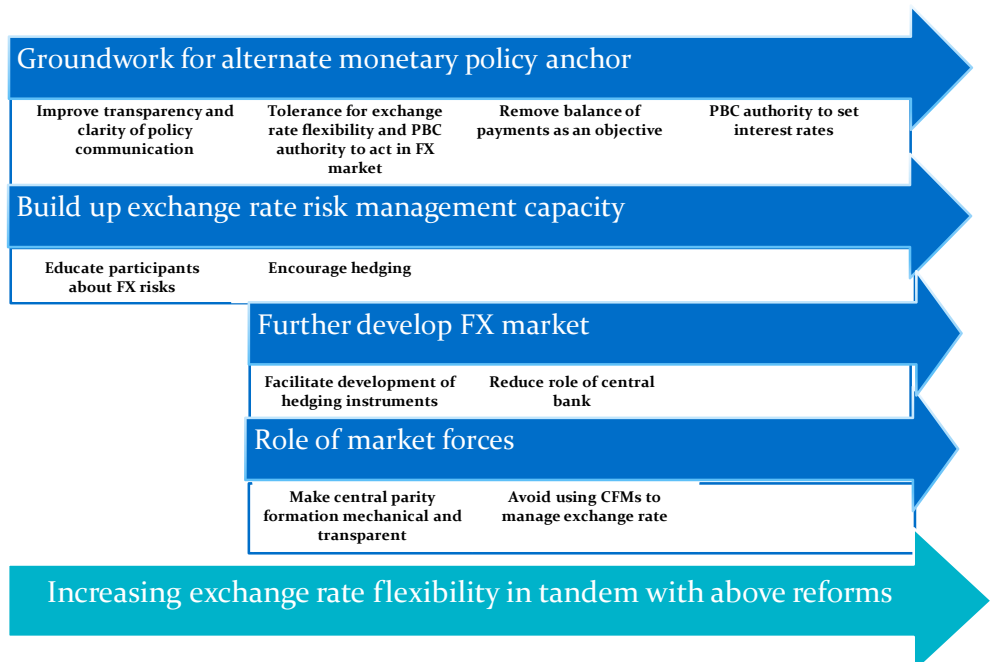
Groundwork for alternate monetary policy anchor

Improve transparency and clarity of policy communication

Tolerance for exchange rate flexibility and PBC authority to act in FX market

Remove balance of payments as an objective

PBC authority to set interest rates

Build up exchange rate risk management capacity

Educate participants about FX risks

Encourage hedging

Further develop FX market

Facilitate development of hedging instruments

Reduce role of central bank

Role of market forces

Make central parity formation mechanical and transparent

Avoid using CFMs to manage exchange rate

Increasing exchange rate flexibility in tandem with above reforms